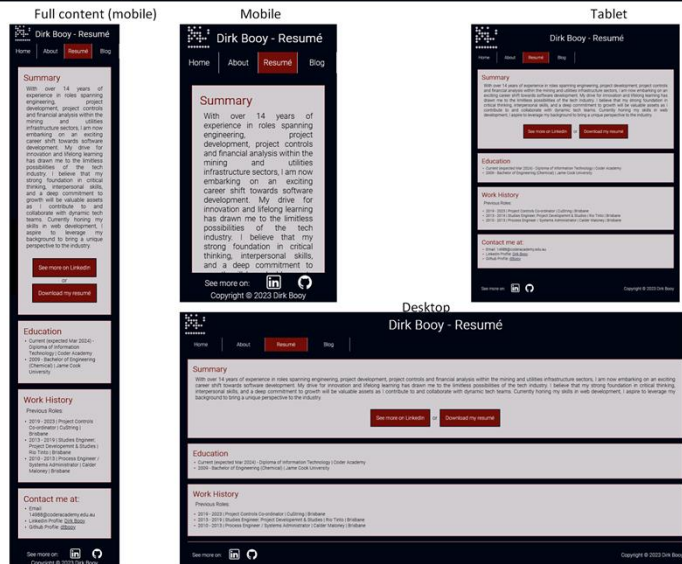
Full content (mobile)

Dirk Booy - Resumé

Home About Resumé Blog

Summary

With over 14 years of experience in roles spanning engineering, project development, project controls and financial analysis within the mining and utilities infrastructure sectors, I am now embarking on an exciting career shift towards software development. My drive for innovation and lifelong learning has drawn me to the limitless possibilities of the tech industry. I believe that my strong foundation in critical thinking, interpersonal skills, and a deep commitment to growth will be valuable assets as I contribute to and collaborate with dynamic tech teams. Currently honing my skills in web development, I aspire to leverage my background to bring a unique perspective to the industry.

See more on LinkedIn

or

Download my resumé

Education

Current (expected Mar 2024) - Diploma of Information Technology | Coder Academy
2009 - Bachelor of Engineering (Chemical) | James Cook University

Work History

Previous Roles:

2019 - 2023 | Project Controls Co-ordinator | CuString | Brisbane
2013 - 2019 | Studies Engineer, Project Development & Studies | Rio Tinto | Brisbane
2010 - 2013 | Process Engineer / Systems Administrator | Calder Maloney | Brisbane

Contact me at:

Email: 14488@coderacademy.edu.au
LinkedIn Profile: Dirk Booy
Github Profile: dBooy

See more on:

Copyright © 2023 Dirk Booy

Mobile

Dirk Booy - Resumé

Home About Resumé Blog

Summary

With over 14 years of experience in roles spanning engineering, project development, project controls and financial analysis within the mining and utilities infrastructure sectors, I am now embarking on an exciting career shift towards software development. My drive for innovation and lifelong learning has drawn me to the limitless possibilities of the tech industry. I believe that my strong foundation in critical thinking, interpersonal skills, and a deep commitment to

See more on:

Copyright © 2023 Dirk Booy

Tablet

Dirk Booy - Resumé

Home About Resumé Blog

Summary

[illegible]

See more on LinkedIn or Download my resumé

Education

Current (expected Mar 2024) - Diploma of Information Technology | Coder Academy
2009 - Bachelor of Engineering (Chemical) | James Cook University

Work History

Previous Roles:

2019 - 2023 | Project Controls Co-ordinator | CuString | Brisbane
2013 - 2019 | Studies Engineer, Project Development & Studies | Rio Tinto | Brisbane
2010 - 2013 | Process Engineer / Systems Administrator | Calder Maloney | Brisbane

Contact me at:

Email: 14488@coderacademy.edu.au
LinkedIn Profile: Dirk Booy
Github Profile: dBooy

See more on:

Copyright © 2023 Dirk Booy

Desktop

Dirk Booy - Resumé

Home About Resumé Blog

Summary

With over 14 years of experience in roles spanning engineering, project development, project controls and financial analysis within the mining and utilities infrastructure sectors, I am now embarking on an exciting career shift towards software development. My drive for innovation and lifelong learning has drawn me to the limitless possibilities of the tech industry. I believe that my strong foundation in critical thinking, interpersonal skills, and a deep commitment to growth will be valuable assets as I contribute to and collaborate with dynamic tech teams. Currently honing my skills in web development, I aspire to leverage my background to bring a unique perspective to the industry.

See more on LinkedIn or Download my resumé

Education

Current (expected Mar 2024) - Diploma of Information Technology | Coder Academy
2009 - Bachelor of Engineering (Chemical) | James Cook University

Work History

Previous Roles:

2019 - 2023 | Project Controls Co-ordinator | CuString | Brisbane
2013 - 2019 | Studies Engineer, Project Development & Studies | Rio Tinto | Brisbane
2010 - 2013 | Process Engineer / Systems Administrator | Calder Maloney | Brisbane

See more on:

Copyright © 2023 Dirk Booy